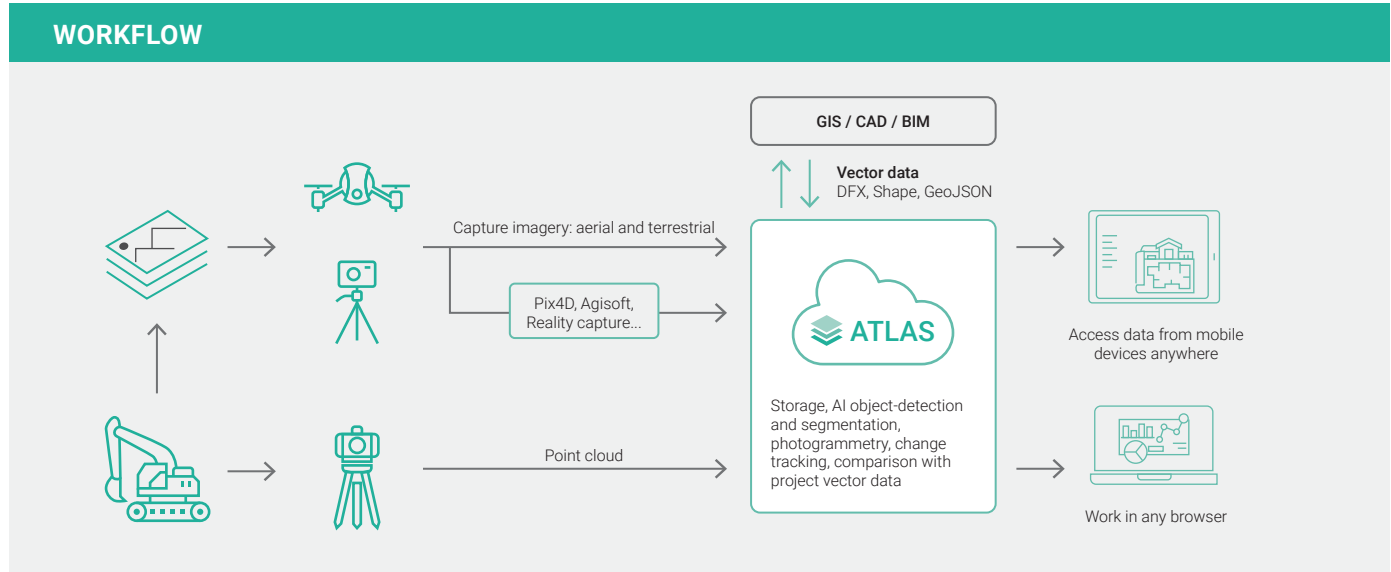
WORKFLOW

GIS / CAD / BIM

Vector data
DFX, Shape, GeoJSON

Capture imagery: aerial and terrestrial

Pix4D, Agisoft, Reality capture...

ATLAS

Storage, AI object-detection and segmentation, photogrammetry, change tracking, comparison with project vector data

Point cloud

Access data from mobile devices anywhere

Work in any browser